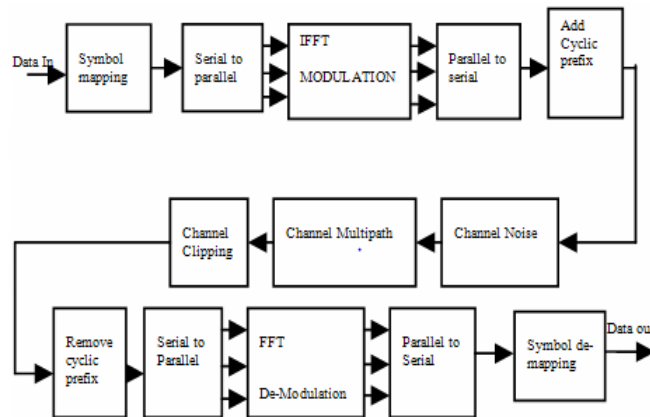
Data In

Symbol mapping

Serial to parallel

IFFT

MODULATION

Parallel to serial

Add Cyclic prefix

Channel Noise

Channel Multipath

Channel Clipping

Remove cyclic prefix

Serial to Parallel

FFT

De-Modulation

Parallel to Serial

Symbol de-mapping

Data ou